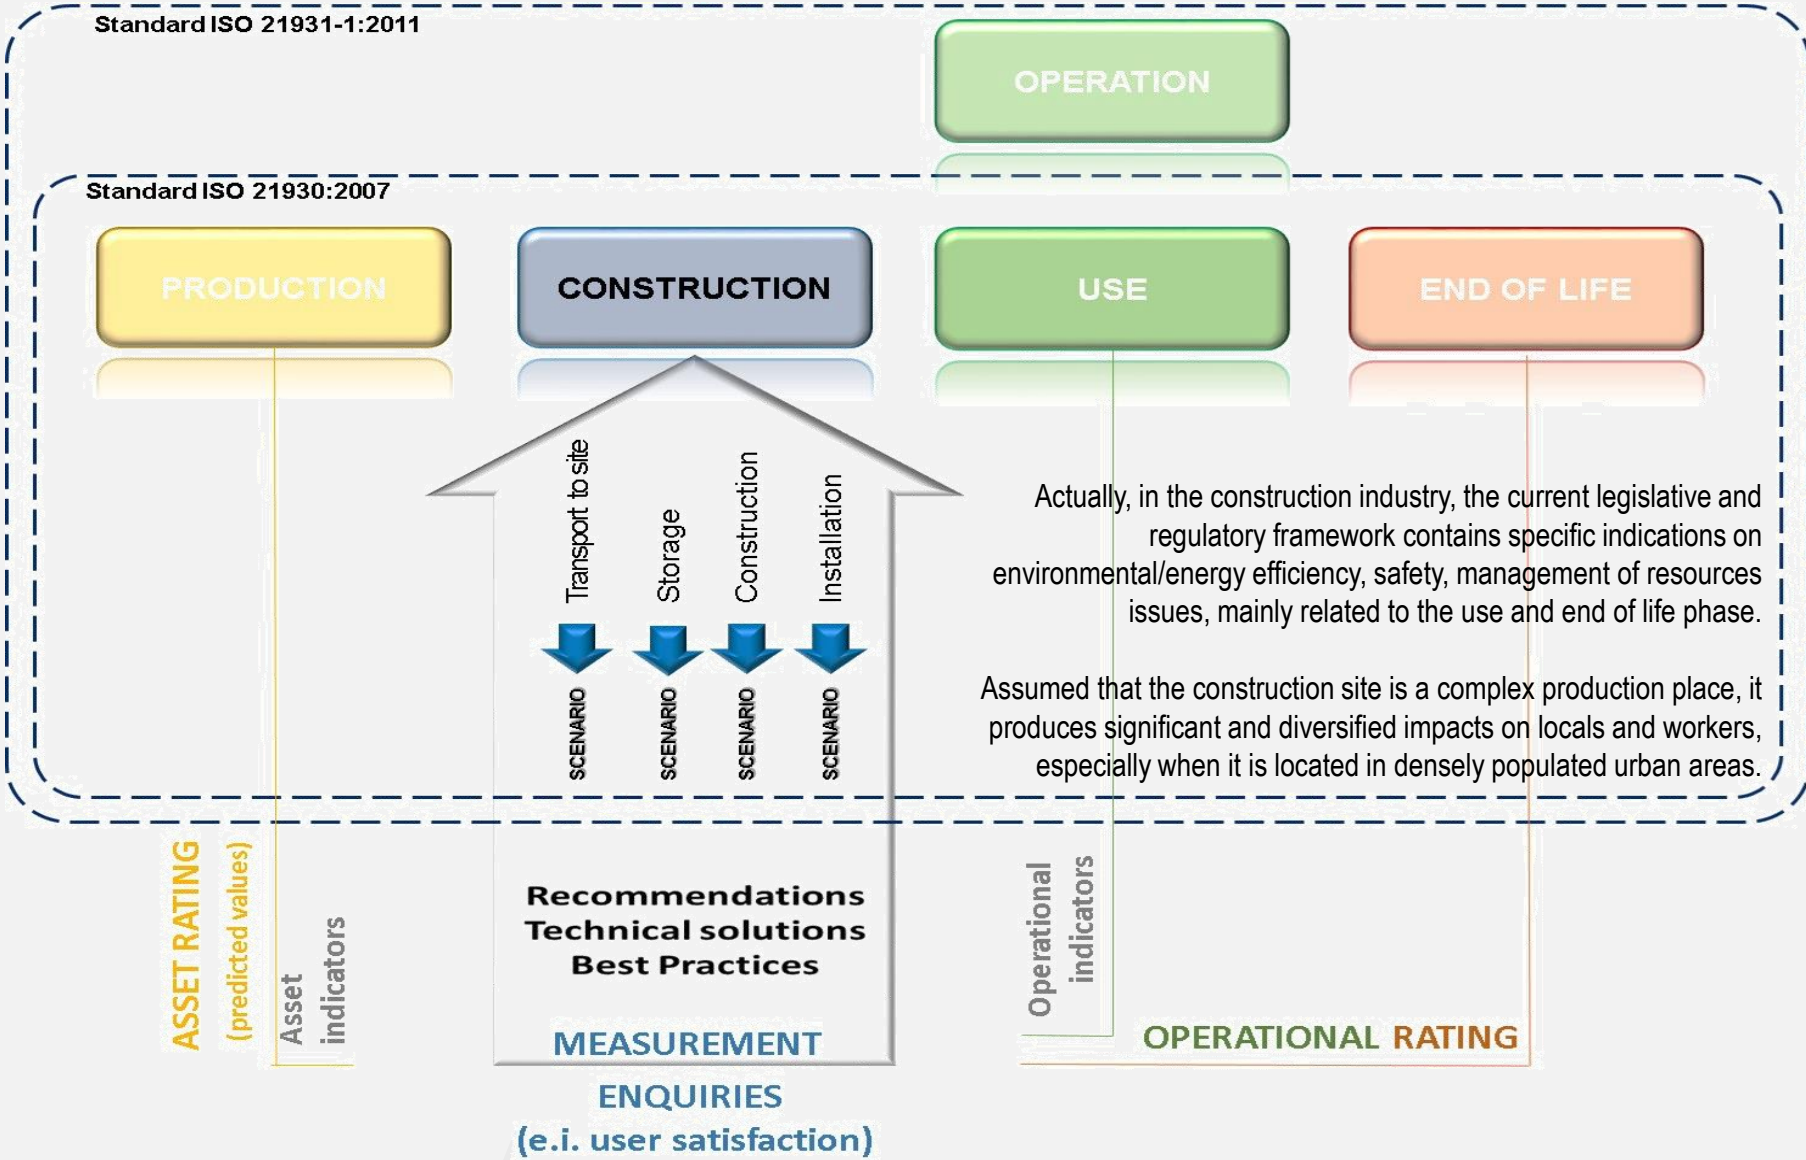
Standard ISO 21931-1:2011

OPERATION

Standard ISO 21930:2007

PRODUCTION

CONSTRUCTION

USE

END OF LIFE

Transport to site

Storage

Construction

Installation

SCENARIO

SCENARIO

SCENARIO

SCENARIO

Actually, in the construction industry, the current legislative and regulatory framework contains specific indications on environmental/energy efficiency, safety, management of resources issues, mainly related to the use and end of life phase.

Assumed that the construction site is a complex production place, it produces significant and diversified impacts on locals and workers, especially when it is located in densely populated urban areas.

ASSET RATING

(predicted values)

Asset indicators

Recommendations
Technical solutions
Best Practices

MEASUREMENT

ENQUIRIES
(e.i. user satisfaction)

Operational indicators

OPERATIONAL RATING